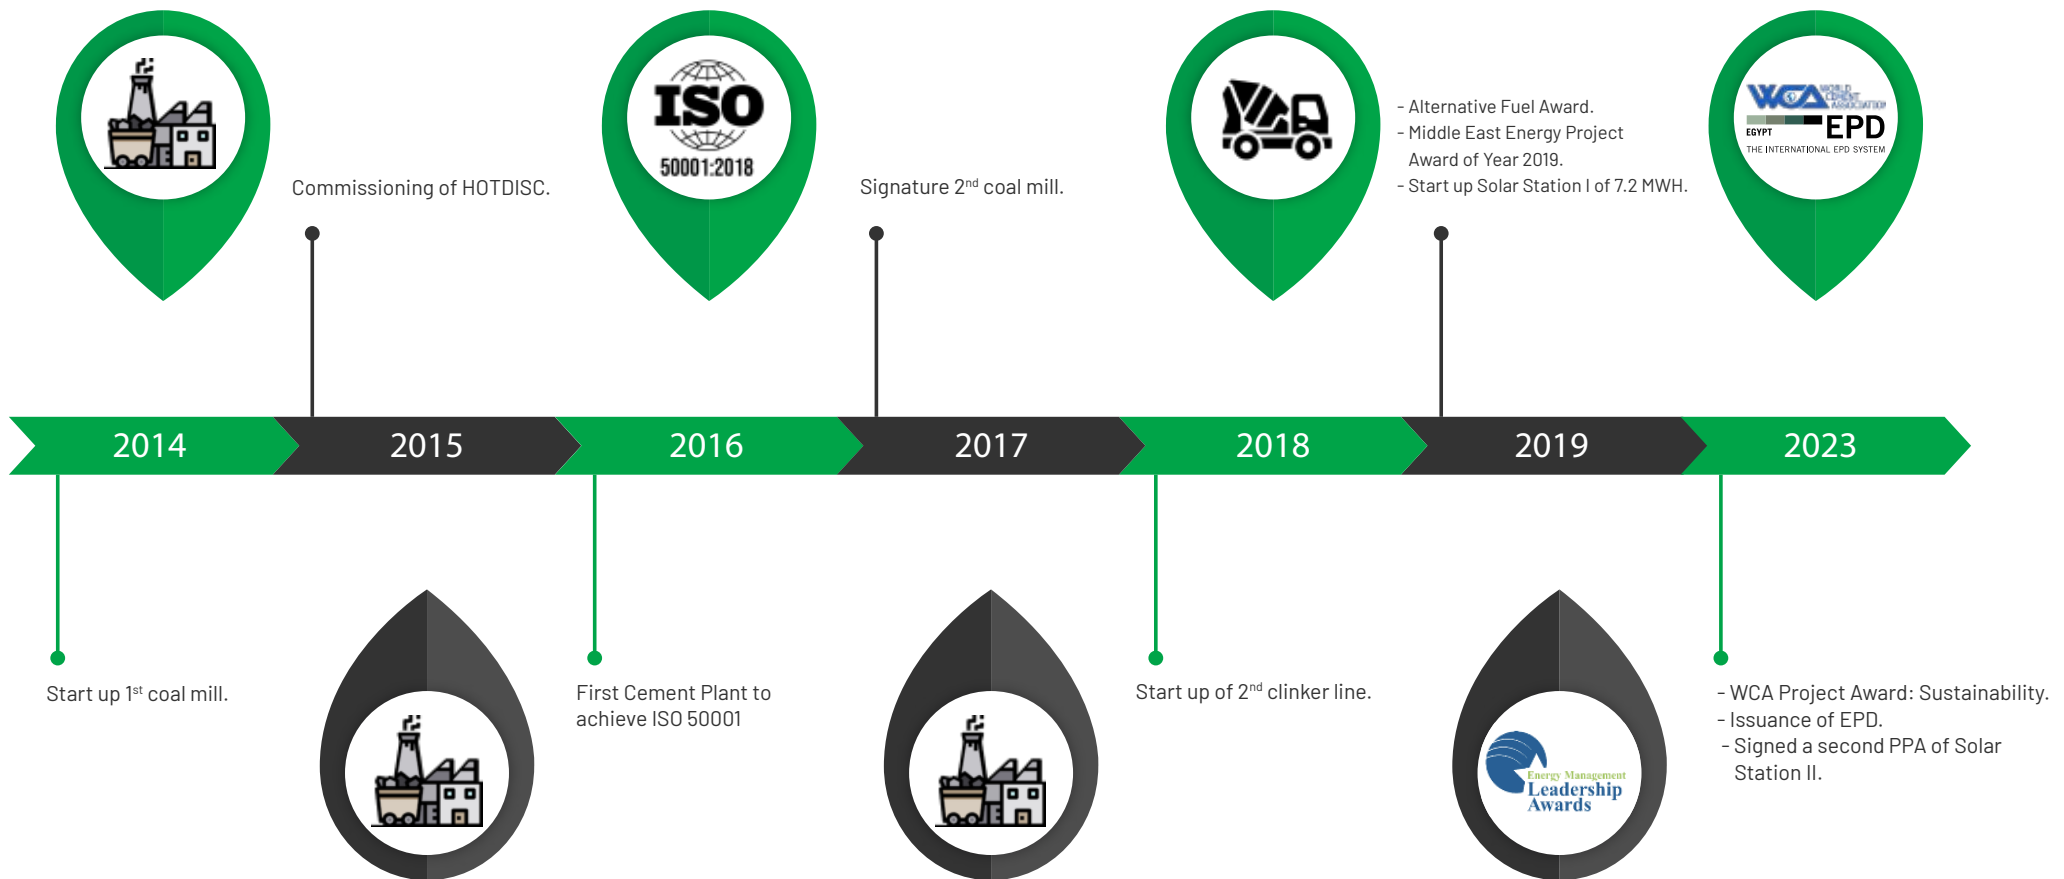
ISO
50001:2018

Commissioning of HOTDISC.

Signature 2$^{nd}$ coal mill.

- Alternative Fuel Award.
- Middle East Energy Project Award of Year 2019.
- Start up Solar Station I of 7.2 MWH.

WCA WORLD CEMENT ASSOCIATION
EGYPT EPD
THE INTERNATIONAL EPD SYSTEM

2014 2015 2016 2017 2018 2019 2023

Start up 1$^{st}$ coal mill.

First Cement Plant to achieve ISO 50001

Start up of 2$^{nd}$ clinker line.

Energy Management Leadership Awards

- WCA Project Award: Sustainability.
- Issuance of EPD.
- Signed a second PPA of Solar Station II.